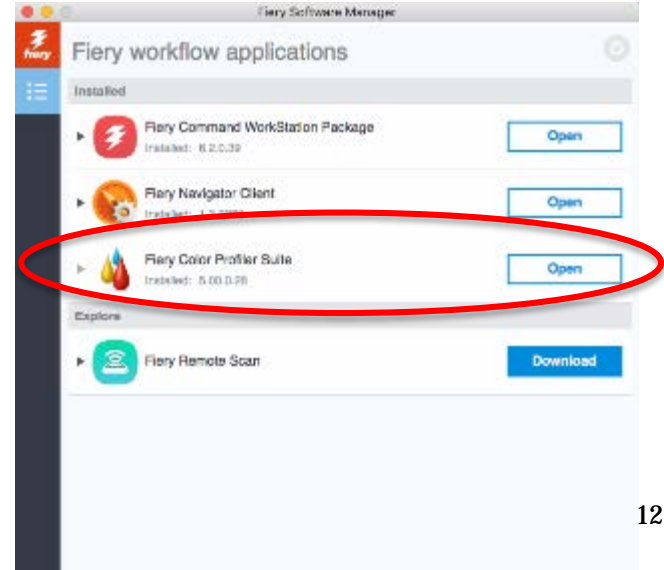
Fiery Software Manager

fiery

Fiery workflow applications

Installed

Fiery Command WorkStation Package
Installed: 6.2.0.39

Open

Fiery Navigator Client
Installed: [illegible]

Open

Fiery Color Profiler Suite
Installed: 5.00.0.28

Open

Explore

Fiery Remote Scan

Download

12